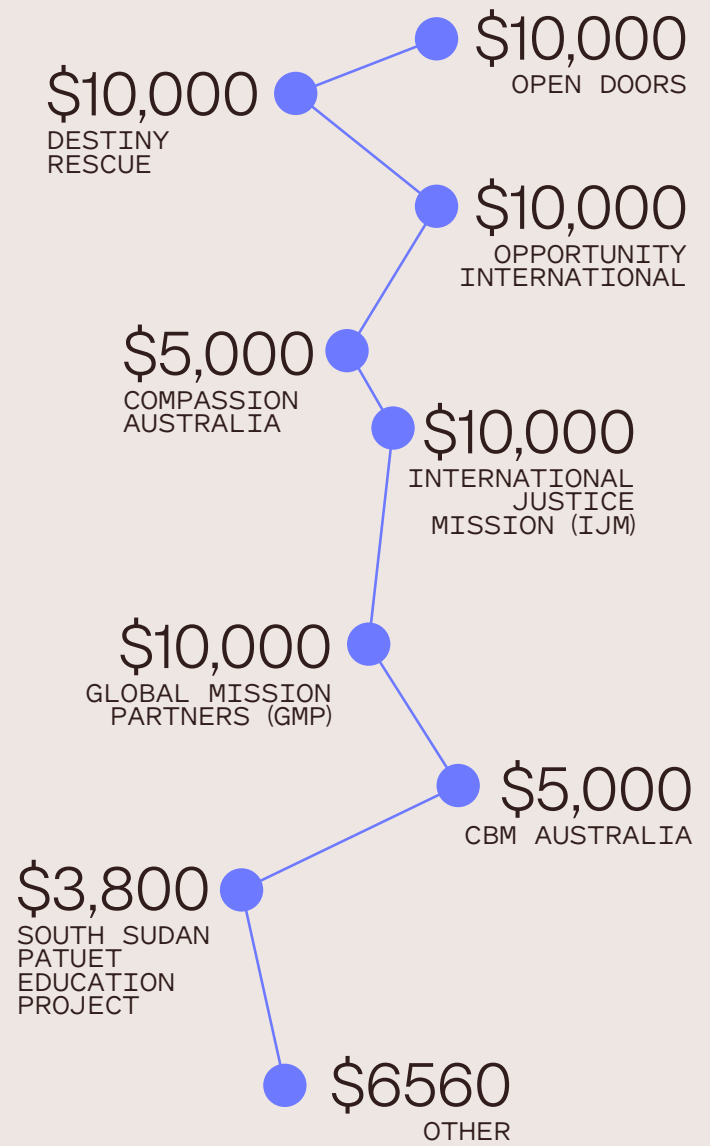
$10,000
OPEN DOORS

$10,000
DESTINY RESCUE

$10,000
OPPORTUNITY INTERNATIONAL

$5,000
COMPASSION AUSTRALIA

$10,000
INTERNATIONAL JUSTICE MISSION (IJM)

$10,000
GLOBAL MISSION PARTNERS (GMP)

$5,000
CBM AUSTRALIA

$3,800
SOUTH SUDAN PATUET EDUCATION PROJECT

$6560
OTHER